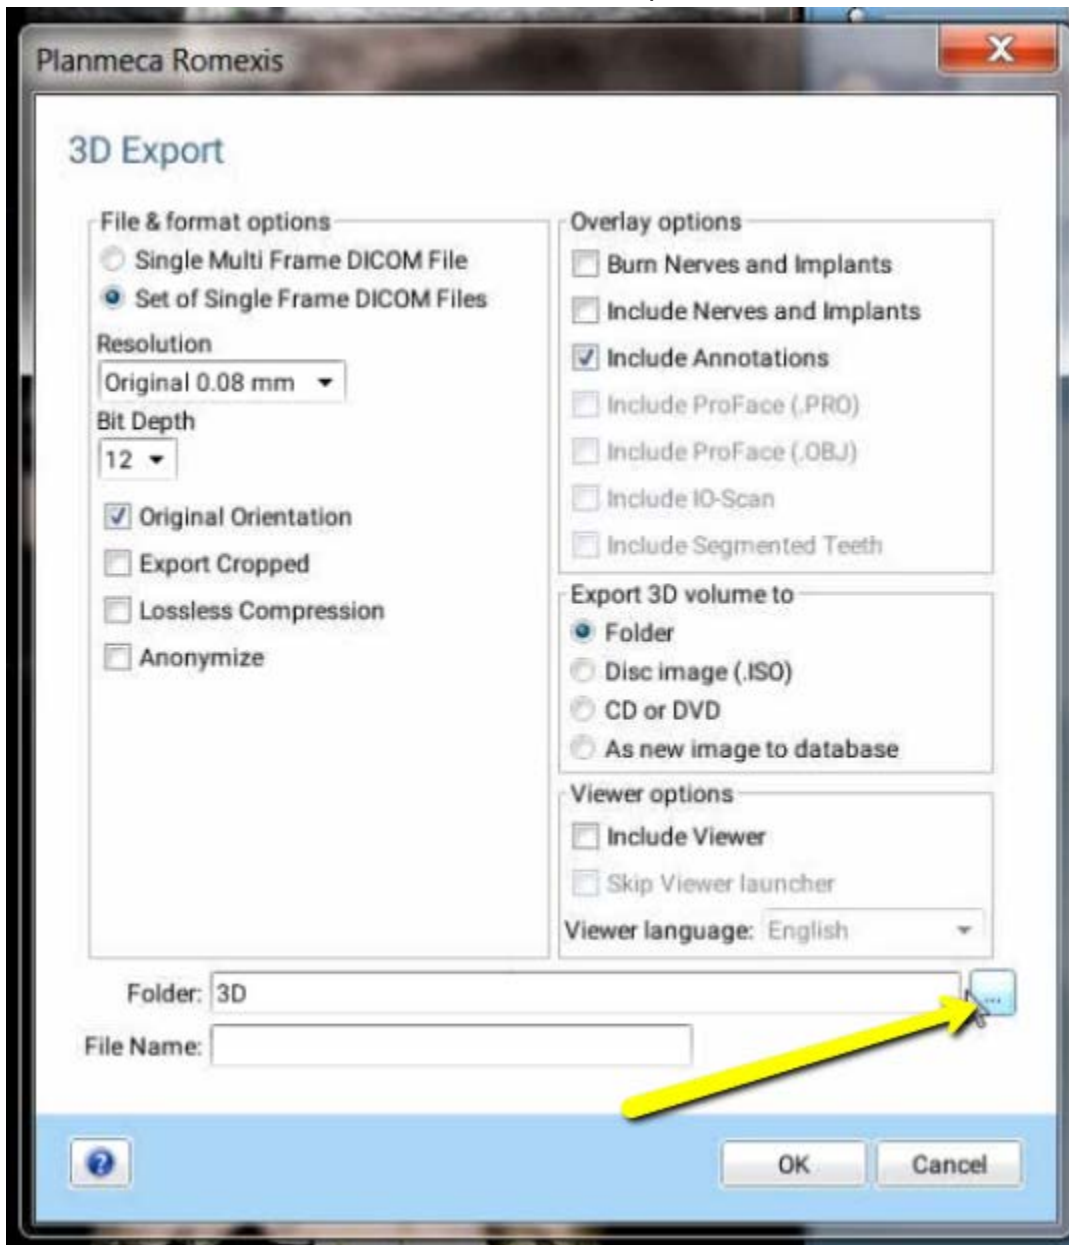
Planmeca Romexis

3D Export

File & format options
Single Multi Frame DICOM File
Set of Single Frame DICOM Files
Resolution
Original 0.08 mm
Bit Depth
12
Original Orientation
Export Cropped
Lossless Compression
Anonymize

Overlay options
Burn Nerves and Implants
Include Nerves and Implants
Include Annotations
Include ProFace (.PRO)
Include ProFace (.OBJ)
Include IO-Scan
Include Segmented Teeth

Export 3D volume to
Folder
Disc image (.ISO)
CD or DVD
As new image to database

Viewer options
Include Viewer
Skip Viewer launcher
Viewer language: English

Folder: 3D ...
File Name:

?
OK
Cancel